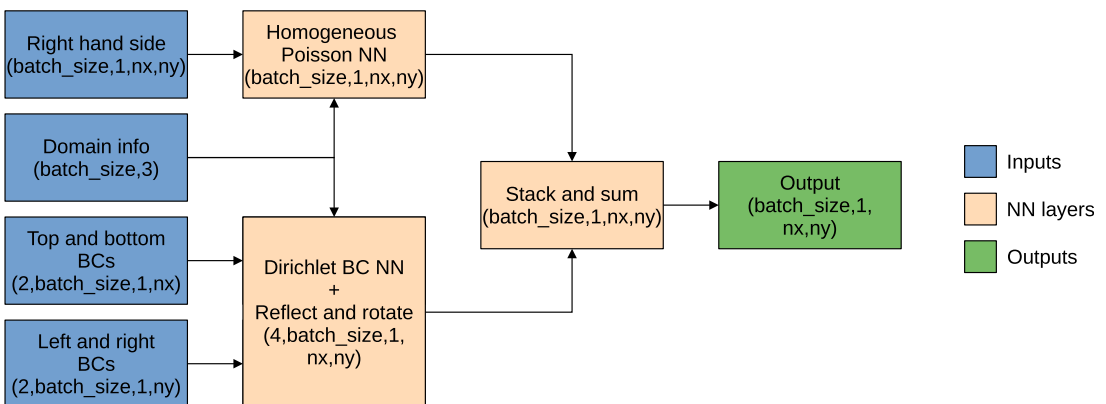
Right hand side (batch_size,1,nx,ny)

Homogeneous Poisson NN (batch_size,1,nx,ny)

Domain info (batch_size,3)

Stack and sum (batch_size,1,nx,ny)

Output (batch_size,1, nx,ny)

Top and bottom BCs (2,batch_size,1,nx)

Dirichlet BC NN + Reflect and rotate (4,batch_size,1, nx,ny)

Left and right BCs (2,batch_size,1,ny)

Inputs

NN layers

Outputs